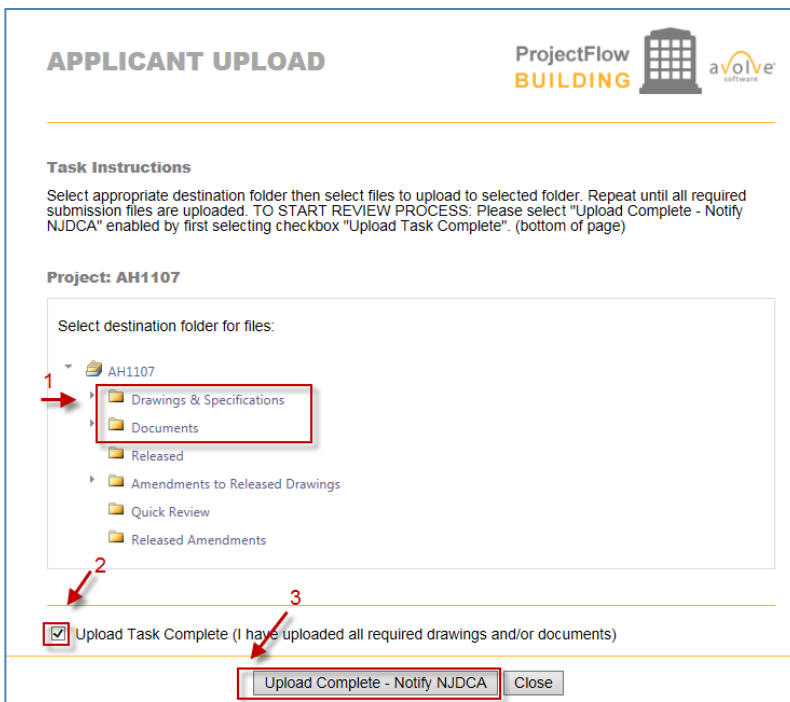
APPLICANT UPLOAD

ProjectFlow BUILDING

avolve software

Task Instructions

Select appropriate destination folder then select files to upload to selected folder. Repeat until all required submission files are uploaded. TO START REVIEW PROCESS: Please select "Upload Complete - Notify NJDCA" enabled by first selecting checkbox "Upload Task Complete". (bottom of page)

Project: AH1107

Select destination folder for files:

AH1107

1

Drawings & Specifications

Documents

Released

Amendments to Released Drawings

Quick Review

Released Amendments

2

3

Upload Task Complete (I have uploaded all required drawings and/or documents)

Upload Complete - Notify NJDCA

Close